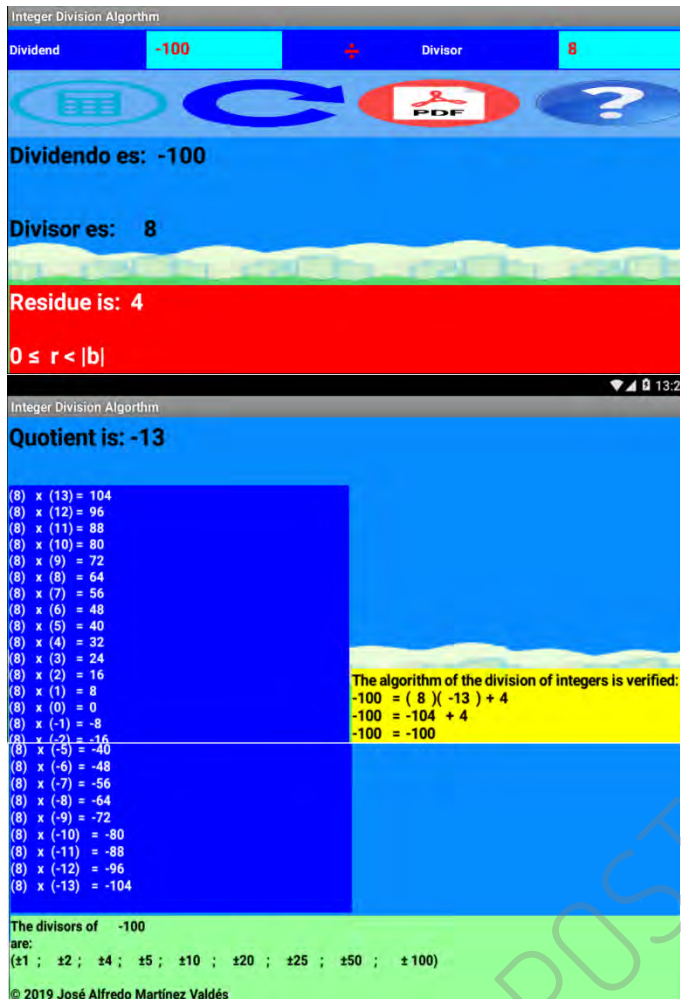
Integer Division Algorithm

Dividend -100 ÷ Divisor 8

PDF

?

Dividendo es: -100

Divisor es: 8

Residue is: 4

$0 \leq r < |b|$

13:2

Integer Division Algorthm

Quotient is: -13

(8) x (13) = 104
(8) x (12) = 96
(8) x (11) = 88
(8) x (10) = 80
(8) x (9) = 72
(8) x (8) = 64
(8) x (7) = 56
(8) x (6) = 48
(8) x (5) = 40
(8) x (4) = 32
(8) x (3) = 24
(8) x (2) = 16
(8) x (1) = 8
(8) x (0) = 0
(8) x (-1) = -8
(8) x (-2) = -16
(8) x (-5) = -40
(8) x (-6) = -48
(8) x (-7) = -56
(8) x (-8) = -64
(8) x (-9) = -72
(8) x (-10) = -80
(8) x (-11) = -88
(8) x (-12) = -96
(8) x (-13) = -104

The algorithm of the division of integers is verified:
-100 = ( 8 )( -13 ) + 4
-100 = -104 + 4
-100 = -100

The divisors of -100 are:
(±1 ; ±2 ; ±4 ; ±5 ; ±10 ; ±20 ; ±25 ; ±50 ; ± 100)

© 2019 José Alfredo Martínez Valdés